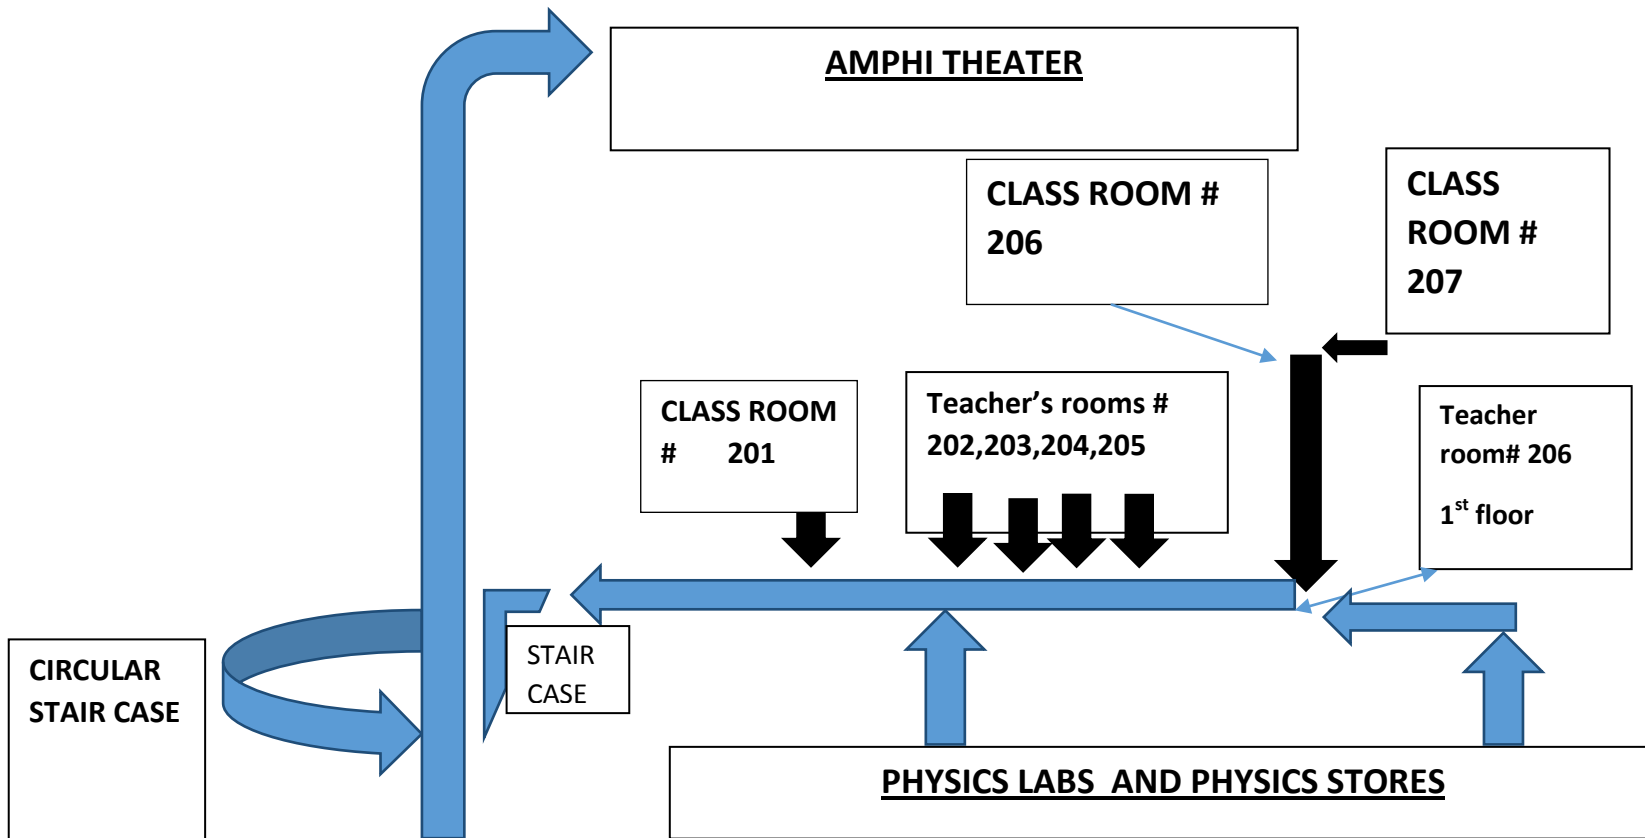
AMPHI THEATER

CLASS ROOM # 206

CLASS ROOM # 207

CLASS ROOM # 201

Teacher's rooms # 202,203,204,205

Teacher room# 206

$1^{st}$ floor

CIRCULAR STAIR CASE

STAIR CASE

PHYSICS LABS AND PHYSICS STORES